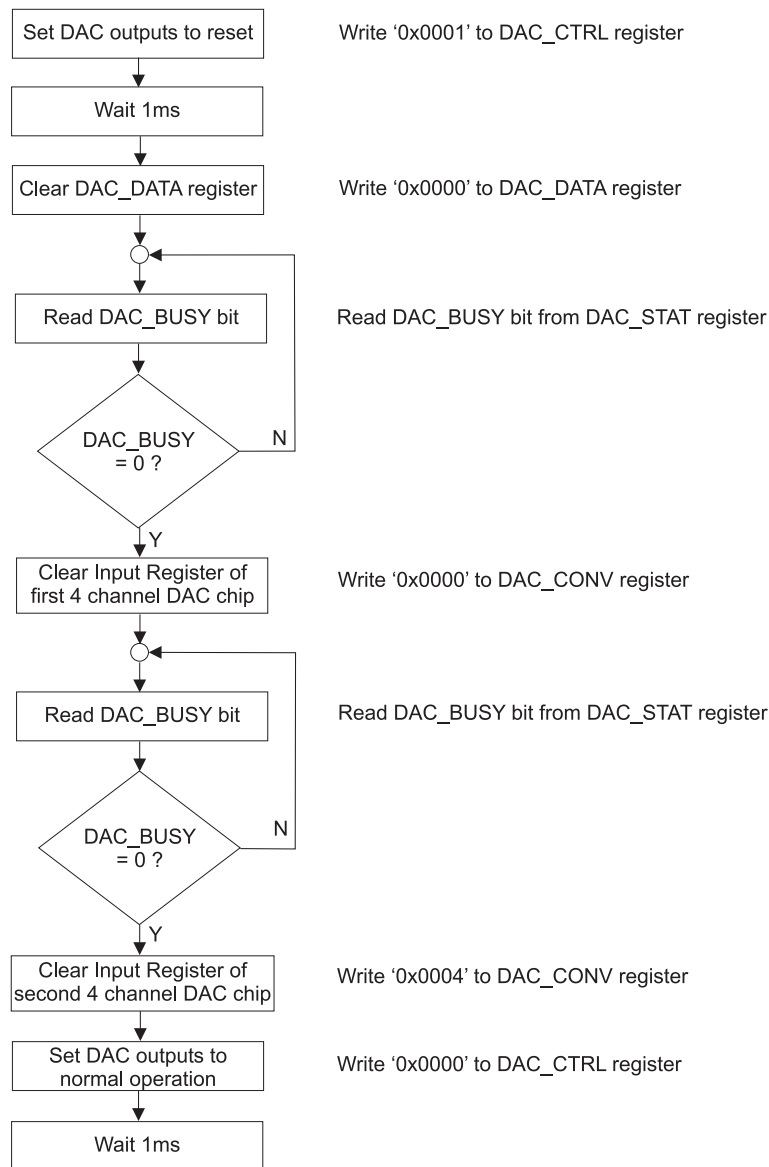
Set DAC outputs to reset

Write ‘0x0001’ to DAC_CTRL register

Wait 1ms

Clear DAC_DATA register

Write ‘0x0000’ to DAC_DATA register

Read DAC_BUSY bit

Read DAC_BUSY bit from DAC_STAT register

DAC_BUSY = 0 ?

N

Y

Clear Input Register of first 4 channel DAC chip

Write ‘0x0000’ to DAC_CONV register

Read DAC_BUSY bit

Read DAC_BUSY bit from DAC_STAT register

DAC_BUSY = 0 ?

N

Y

Clear Input Register of second 4 channel DAC chip

Write ‘0x0004’ to DAC_CONV register

Set DAC outputs to normal operation

Write ‘0x0000’ to DAC_CTRL register

Wait 1ms